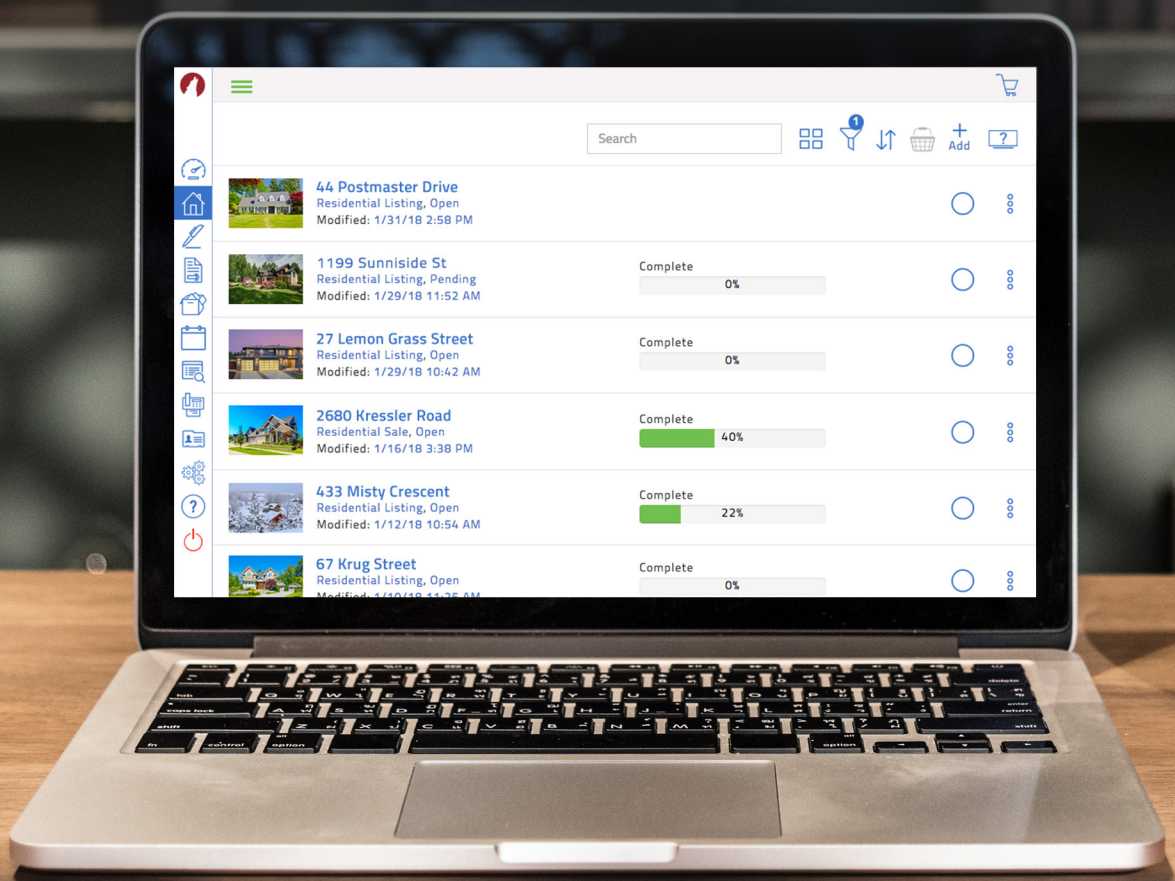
Search

1

Add

?

44 Postmaster Drive
Residential Listing, Open
Modified: 1/31/18 2:58 PM

1199 Sunniside St
Residential Listing, Pending
Modified: 1/29/18 11:52 AM
Complete
0%

27 Lemon Grass Street
Residential Listing, Open
Modified: 1/29/18 10:42 AM
Complete
0%

2680 Kressler Road
Residential Sale, Open
Modified: 1/16/18 3:38 PM
Complete
40%

433 Misty Crescent
Residential Listing, Open
Modified: 1/12/18 10:54 AM
Complete
22%

67 Krug Street
Residential Listing, Open
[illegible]
Complete
0%